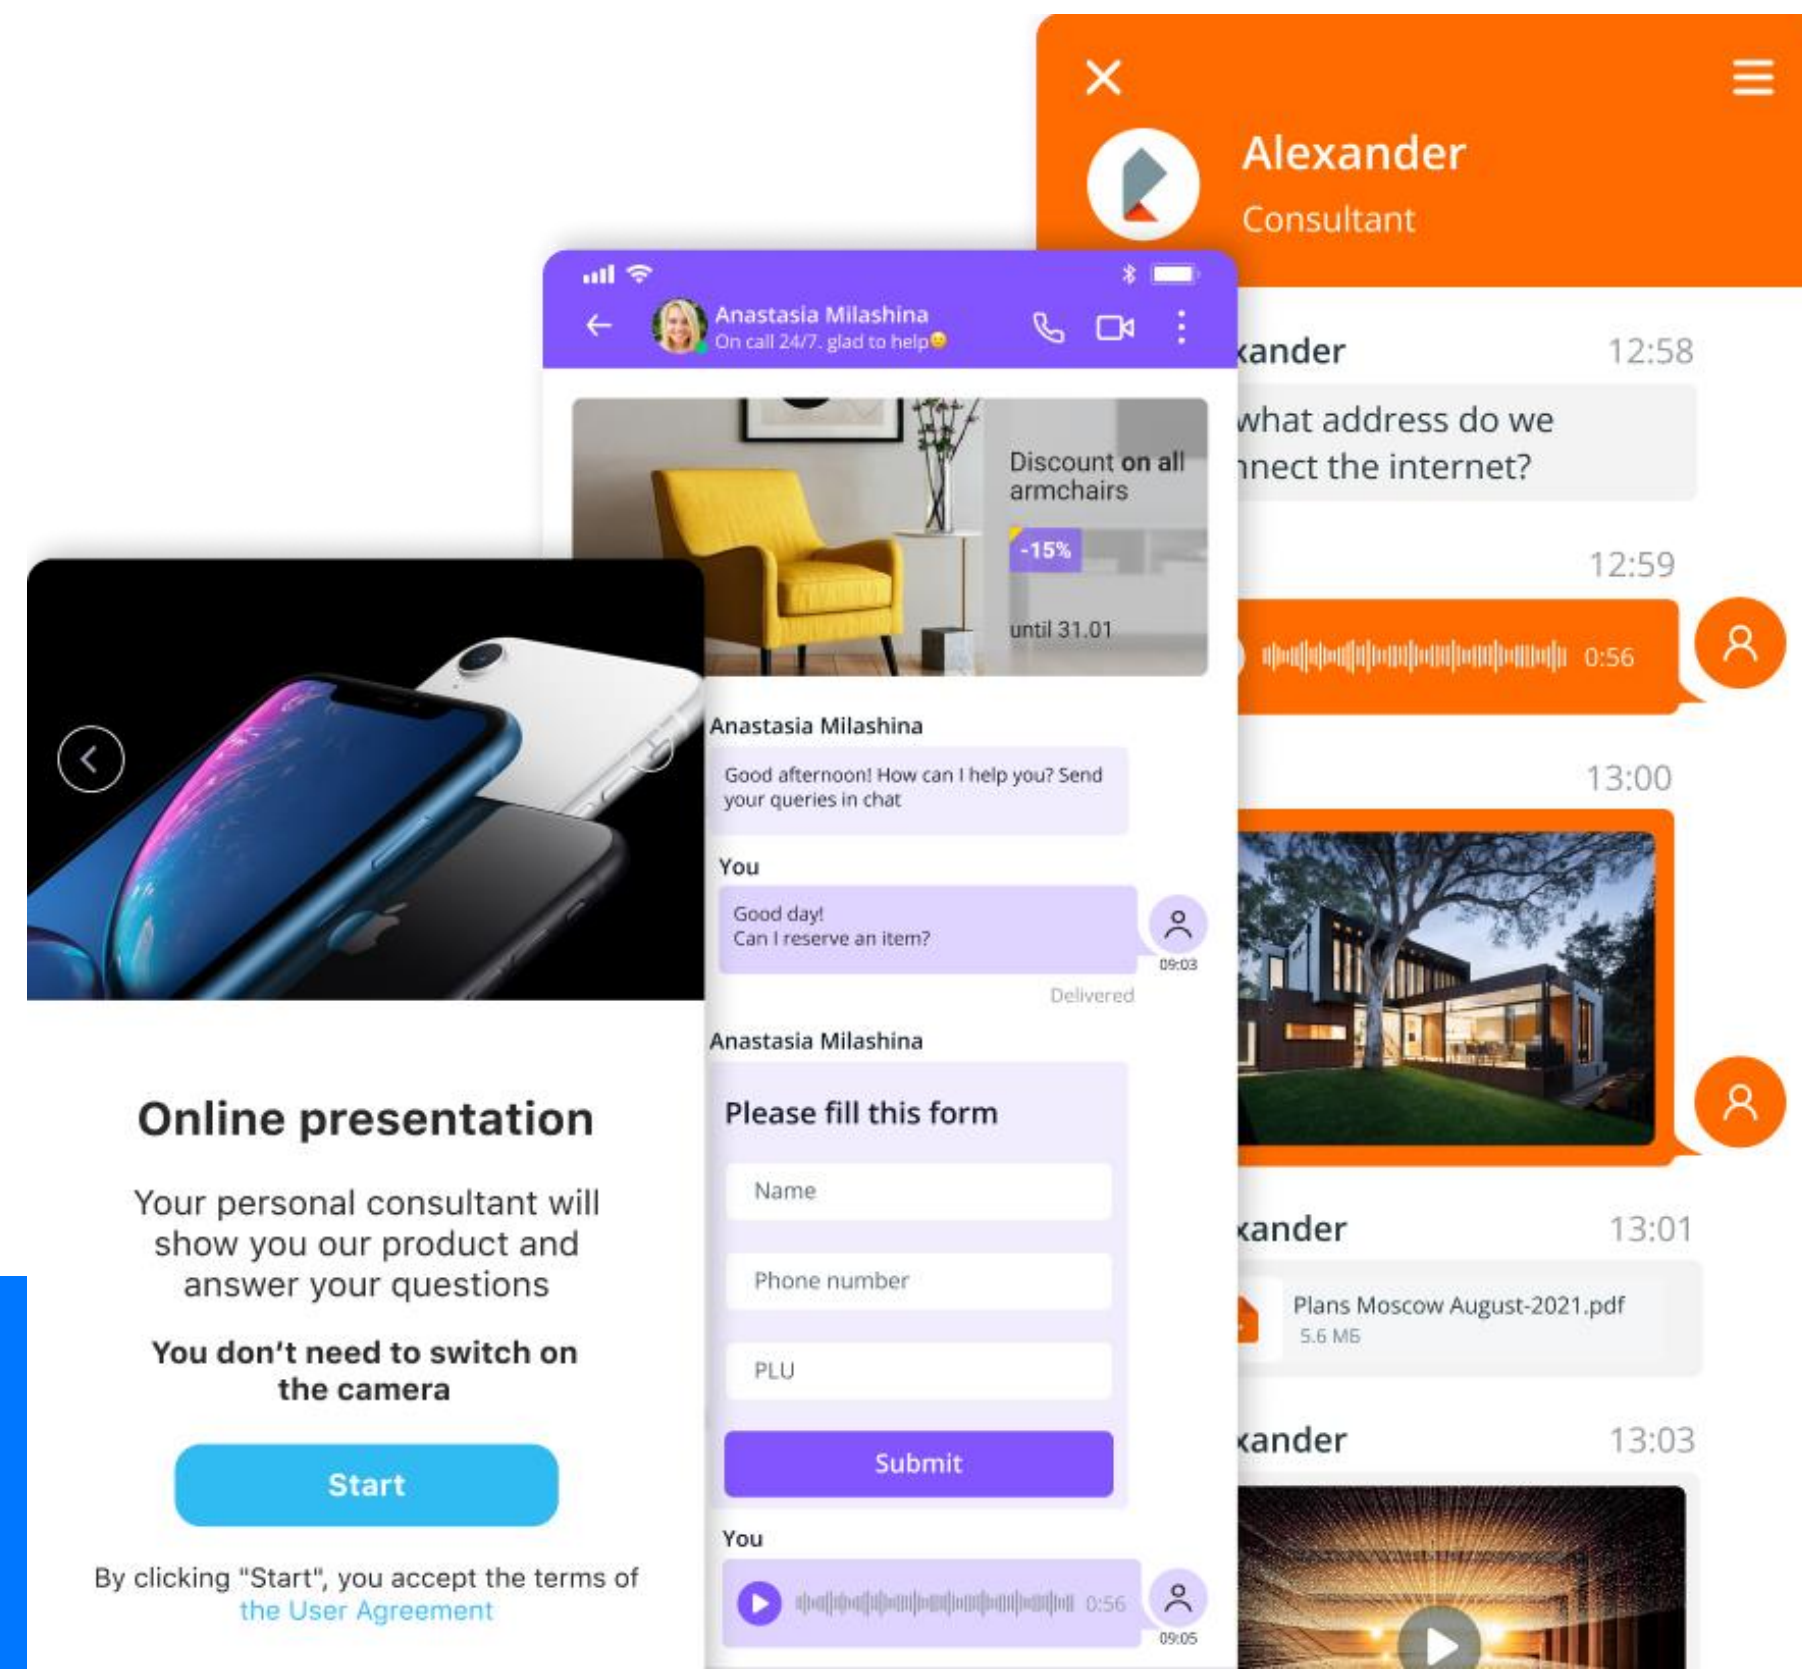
Alexander
Consultant

xander 12:58

what address do we
nnect the internet?

12:59

0:56

13:00

xander 13:01

Plans Moscow August-2021.pdf
5.6 MB

xander 13:03

Anastasia Milashina
On call 24/7, glad to help

Discount on all armchairs
-15%
until 31.01

Anastasia Milashina
Good afternoon! How can I help you? Send your queries in chat

You
Good day!
Can I reserve an item?
09:03
Delivered

Anastasia Milashina
Please fill this form
Name
Phone number
PLU
Submit

You
0:56
09:05

Online presentation

Your personal consultant will show you our product and answer your questions

You don't need to switch on the camera

Start

By clicking "Start", you accept the terms of the User Agreement